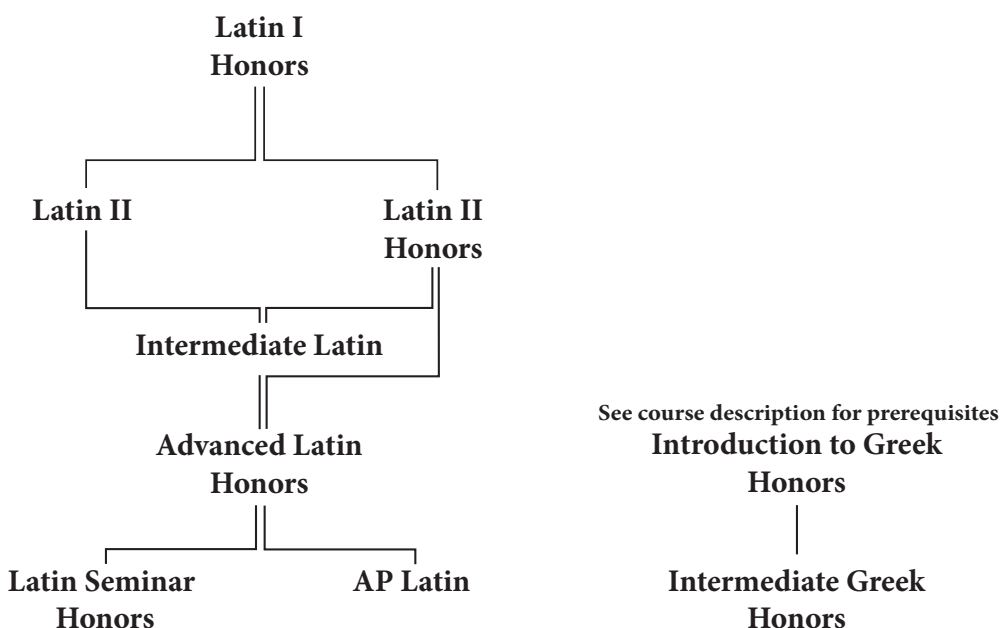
Latin I Honors

Latin II

Latin II Honors

Intermediate Latin

Advanced Latin Honors

Latin Seminar Honors

AP Latin

See course description for prerequisites

Introduction to Greek Honors

Intermediate Greek Honors